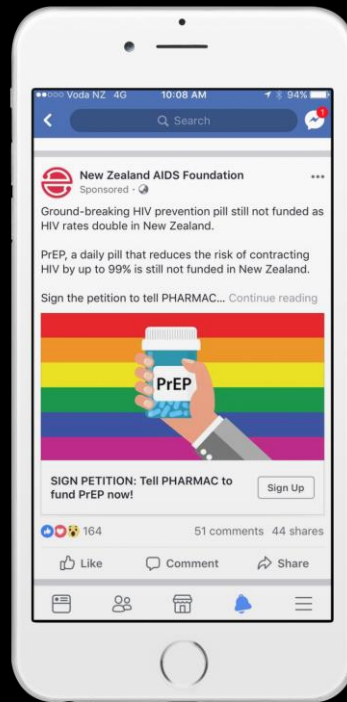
●●○○○ Voda NZ 4G 10:08 AM 94%

Search

1

New Zealand AIDS Foundation
Sponsored ·

...

Ground-breaking HIV prevention pill still not funded as HIV rates double in New Zealand.

PrEP, a daily pill that reduces the risk of contracting HIV by up to 99% is still not funded in New Zealand.

Sign the petition to tell PHARMAC... Continue reading

PrEP

SIGN PETITION: Tell PHARMAC to fund PrEP now!

Sign Up

164

51 comments 44 shares

Like

Comment

Share